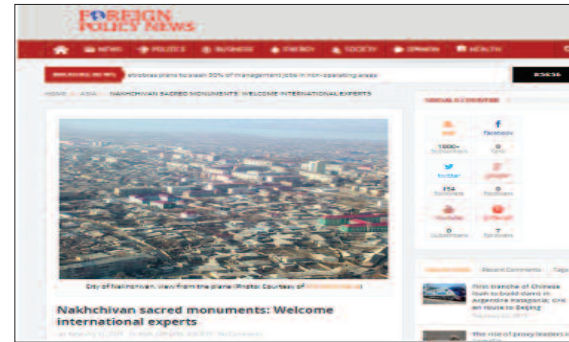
FOREIGN POLICY NEWS

NEWS POLITICS BUSINESS ENERGY SOCIETY OPINION HEALTH

BREAKING NEWS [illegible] plans to axe 30% of management jobs in non-operating areas

HOME » ASIA » NAKHCHIVAN SACRED MONUMENTS: WELCOME INTERNATIONAL EXPERTS

City of Nakhchivan, View from the plane (Photo: Courtesy of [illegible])

Nakhchivan sacred monuments: Welcome international experts

SOCIAL COUNTER

RSS
1000+ Subscribers

Facebook
0 Fans

Twitter
354 Followers

google+
0 Followers

Youtube
0 Subscribers

Dribbble
7 Followers

Popular Posts Recent Comments Tags

First tranche of Chinese loan to build dams in Argentine Patagonia; one en route to Beijing

The rise of proxy leaders in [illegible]